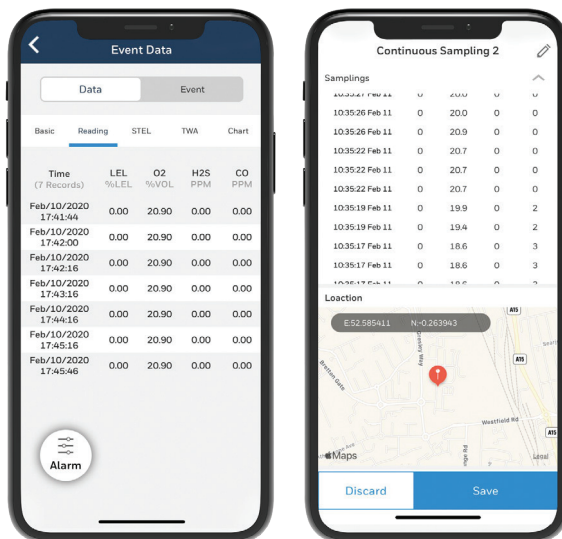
Event Data

Data | Event

Basic | Reading | STEL | TWA | Chart

| Time (7 Records) | LEL %LEL | O2 %VOL | H2S PPM | CO PPM |
|---|---|---|---|---|
| Feb/10/2020 17:41:44 | 0.00 | 20.90 | 0.00 | 0.00 |
| Feb/10/2020 17:42:00 | 0.00 | 20.90 | 0.00 | 0.00 |
| Feb/10/2020 17:42:16 | 0.00 | 20.90 | 0.00 | 0.00 |
| Feb/10/2020 17:43:16 | 0.00 | 20.90 | 0.00 | 0.00 |
| Feb/10/2020 17:44:16 | 0.00 | 20.90 | 0.00 | 0.00 |
| Feb/10/2020 17:45:16 | 0.00 | 20.90 | 0.00 | 0.00 |
| Feb/10/2020 17:45:46 | 0.00 | 20.90 | 0.00 | 0.00 |

Alarm

Continuous Sampling 2

Samplings

| | | | | |
|---|---|---|---|---|
| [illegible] | 0 | 20.0 | 0 | 0 |
| 10:35:26 Feb 11 | 0 | 20.0 | 0 | 0 |
| 10:35:26 Feb 11 | 0 | 20.9 | 0 | 0 |
| 10:35:22 Feb 11 | 0 | 20.7 | 0 | 0 |
| 10:35:22 Feb 11 | 0 | 20.7 | 0 | 0 |
| 10:35:22 Feb 11 | 0 | 20.7 | 0 | 0 |
| 10:35:19 Feb 11 | 0 | 19.9 | 0 | 2 |
| 10:35:19 Feb 11 | 0 | 19.4 | 0 | 2 |
| 10:35:17 Feb 11 | 0 | 18.6 | 0 | 3 |
| 10:35:17 Feb 11 | 0 | 18.6 | 0 | 3 |
| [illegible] | 0 | 18.6 | 0 | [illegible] |

Loaction

E:52.585411 N:-0.263943

A15

A15

Westfield Rd

A15

Maps

Legal

Discard

Save